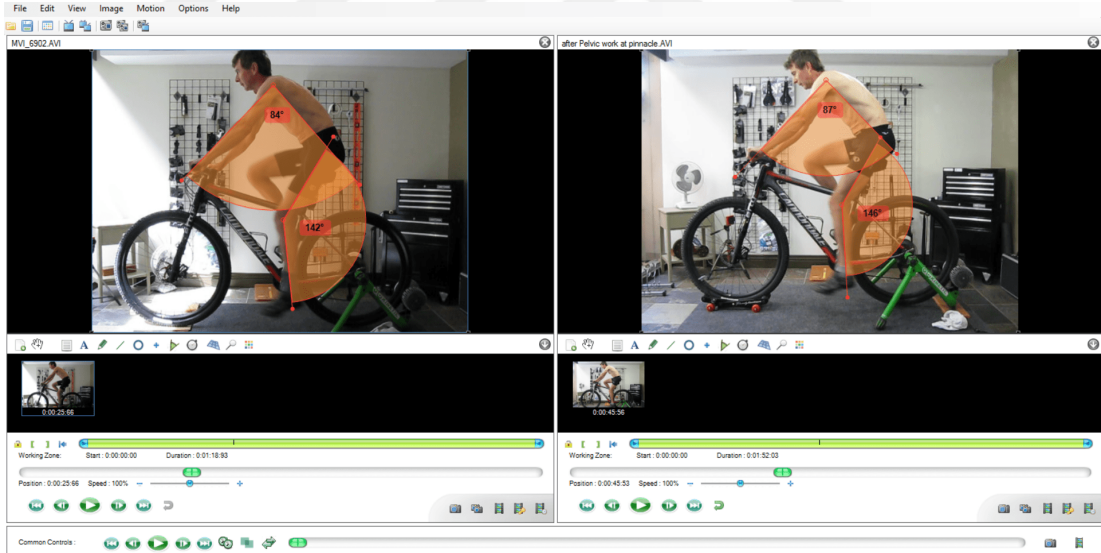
File Edit View Image Motion Options Help

MVI_6902.AVI

84°

142°

0:00:25:66

Working Zone: Start : 0:00:00:00 Duration : 0:01:18:93

Position : 0:00:25:66 Speed : 100%

after Pelvic work at pinnacle.AVI

87°

146°

0:00:45:56

Working Zone: Start : 0:00:00:00 Duration : 0:01:52:03

Position : 0:00:45:53 Speed : 100%

Common Controls :